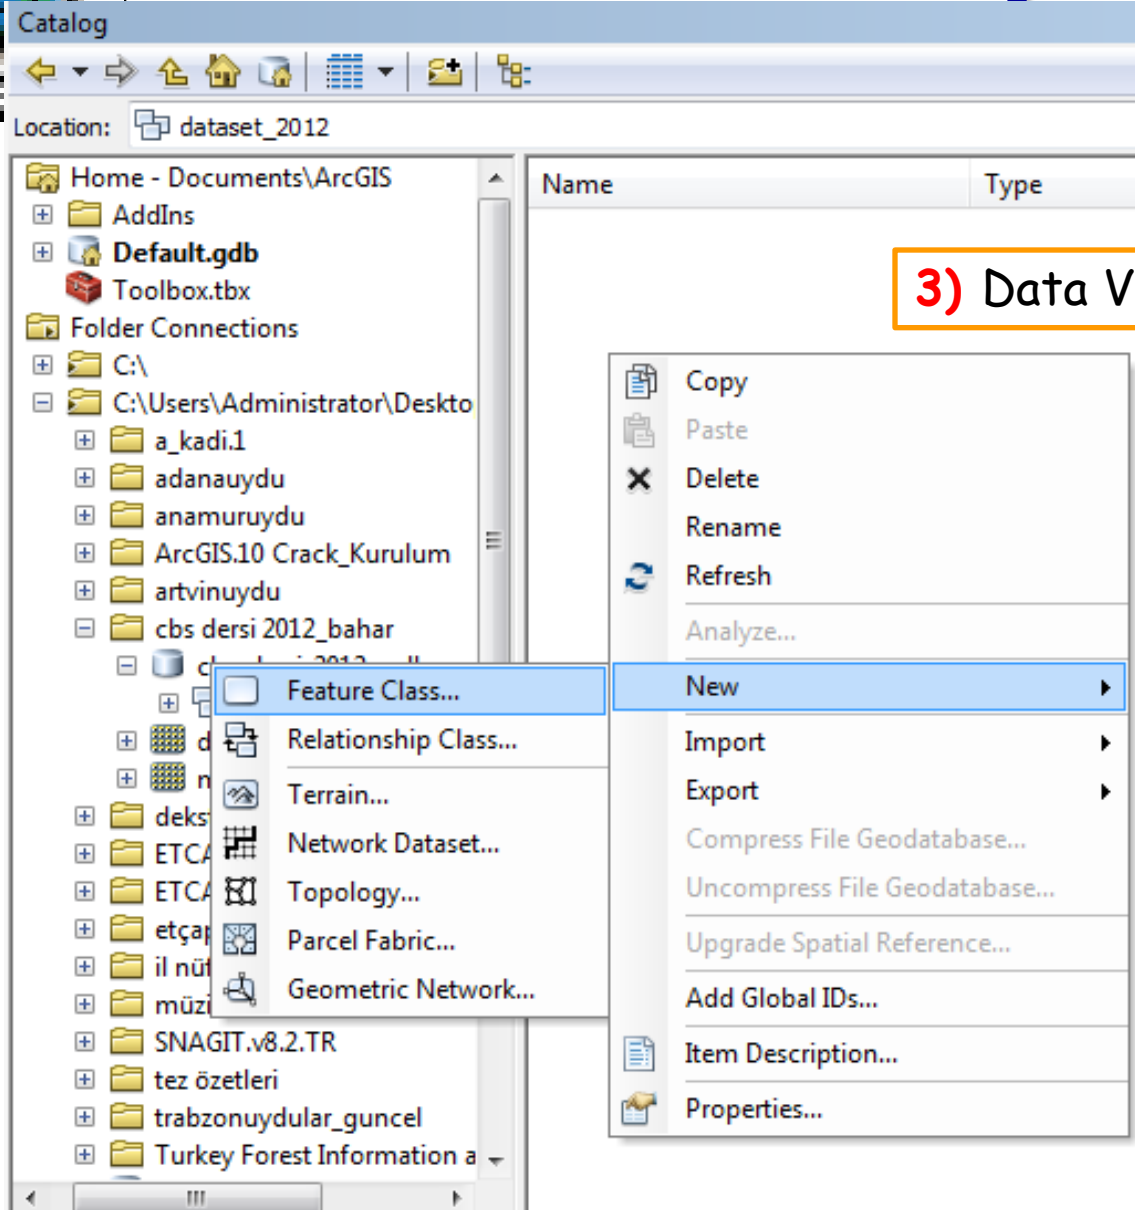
Catalog

Location: dataset_2012

Home - Documents\ArcGIS
AddIns
Default.gdb
Toolbox.tbx
Folder Connections
C:\
C:\Users\Administrator\Deskto
a_kadi.1
adanauydu
anamuruydu
ArcGIS.10 Crack_Kurulum
artvinuydu
cbs dersi 2012_bahar
c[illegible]
d
n
deks
ETCA
ETCA
etçap
il nüf
müzi
SNAGIT.v8.2.TR
tez özetleri
trabzonuydular_guncel
Turkey Forest Information a

Name
Type

3) Data V

Feature Class...
Relationship Class...
Terrain...
Network Dataset...
Topology...
Parcel Fabric...
Geometric Network...

Copy
Paste
Delete
Rename
Refresh
Analyze...
New
Import
Export
Compress File Geodatabase...
Uncompress File Geodatabase...
Upgrade Spatial Reference...
Add Global IDs...
Item Description...
Properties...